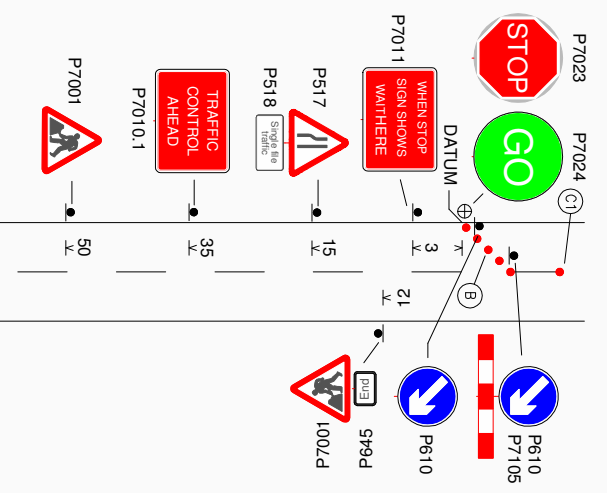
P7001

TRAFFIC CONTROL AHEAD

P7010.1

P518

Single file traffic

P517

P7011

WHEN STOP SIGN SHOWS WAIT HERE

STOP

P7023

GO

P7024

DATUM

C1

50

35

15

3

12

B

End

P7001

P645

P610

P610

P7105